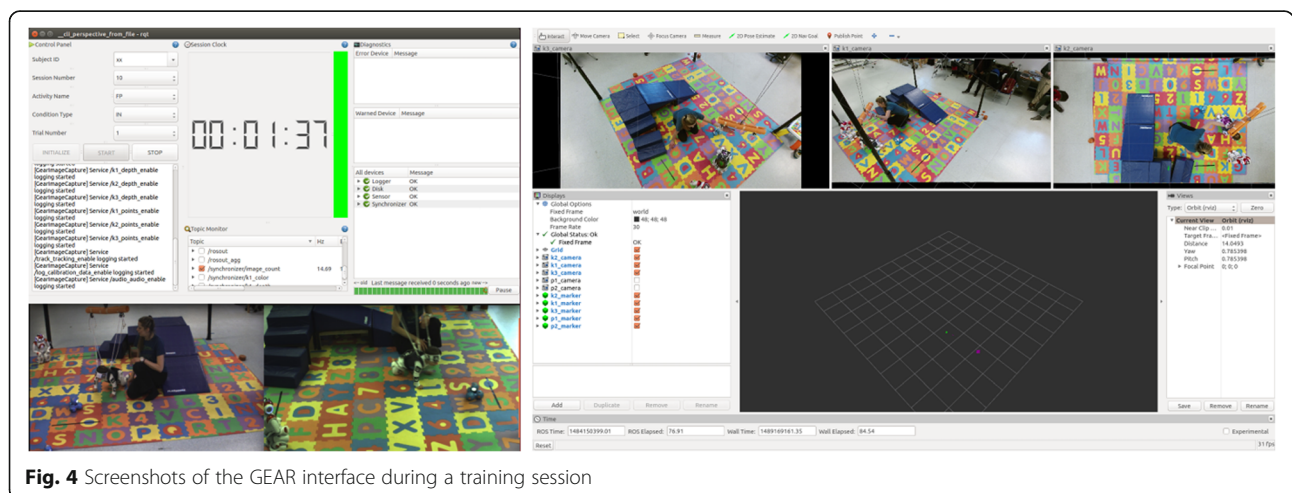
__cli_perspective_from_file - rqt

Control Panel

Subject ID xx

Session Number 10

Activity Name FP

Condition Type PI

Trial Number 1

INITIALIZE START STOP

logging started
[GearImageCapture] Service /k1_depth_enable logging started
[GearImageCapture] Service /k2_depth_enable logging started
[GearImageCapture] Service /k3_depth_enable logging started
[GearImageCapture] Service /k1_points_enable logging started
[GearImageCapture] Service /k2_points_enable logging started
[GearImageCapture] Service /k3_points_enable logging started
[GearImageCapture] Service /track_tracking_enable logging started
[GearImageCapture] Service /log_calibration_data_enable logging started
[GearImageCapture] Service /audio_audio_enable logging started

Session Clock

00:01:37

Topic Monitor

| Topic | Hz |
|---|---|
| /rosout | |
| /rosout_agg | |
| /synchronizer/image_count | 14.69 |
| /synchronizer/k1_color | |

Diagnostics

Error Device Message

Warned Device Message

| All devices | Message |
|---|---|
| Logger | OK |
| Disk | OK |
| Sensor | OK |
| Synchronizer | OK |

Last message received 0 seconds ago now Pause

Interact Move Camera Select Focus Camera Measure 2D Pose Estimate 2D Nav Goal Publish Point

k3_camera k1_camera k2_camera

Displays

Global Options
Fixed Frame world
Background Color 48; 48; 48
Frame Rate 30
Global Status: Ok
Fixed Frame OK
Grid
k2_camera
k1_camera
k3_camera
p1_camera
p2_camera
k2_marker
k1_marker
k3_marker
p1_marker
p2_marker

Add Duplicate Remove Rename

Views

Type: Orbit (rviz) Zero

Current View Orbit (rviz)
Near Clip ... 0.01
Target Fra... <Fixed Frame>
Distance 14.0493
Yaw 0.785398
Pitch 0.785398
Focal Point 0; 0; 0

Save Remove Rename

Time

ROS Time: 1484150399.01 ROS Elapsed: 76.91 Wall Time: 1489149161.35 Wall Elapsed: 84.54 Experimental

Reset 31fps

Fig. 4 Screenshots of the GEAR interface during a training session